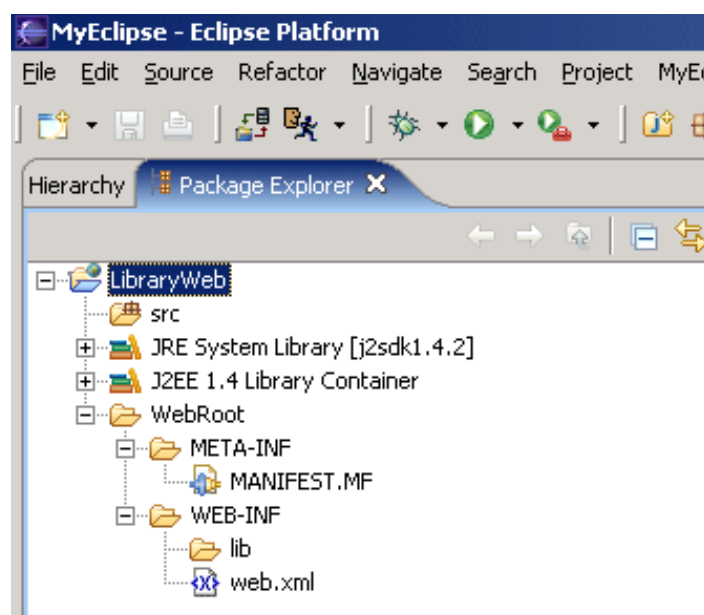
MyEclipse - Eclipse Platform

File Edit Source Refactor Navigate Search Project MyE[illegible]

Hierarchy Package Explorer

LibraryWeb
src
JRE System Library [j2sdk1.4.2]
J2EE 1.4 Library Container
WebRoot
META-INF
MANIFEST.MF
WEB-INF
lib
web.xml